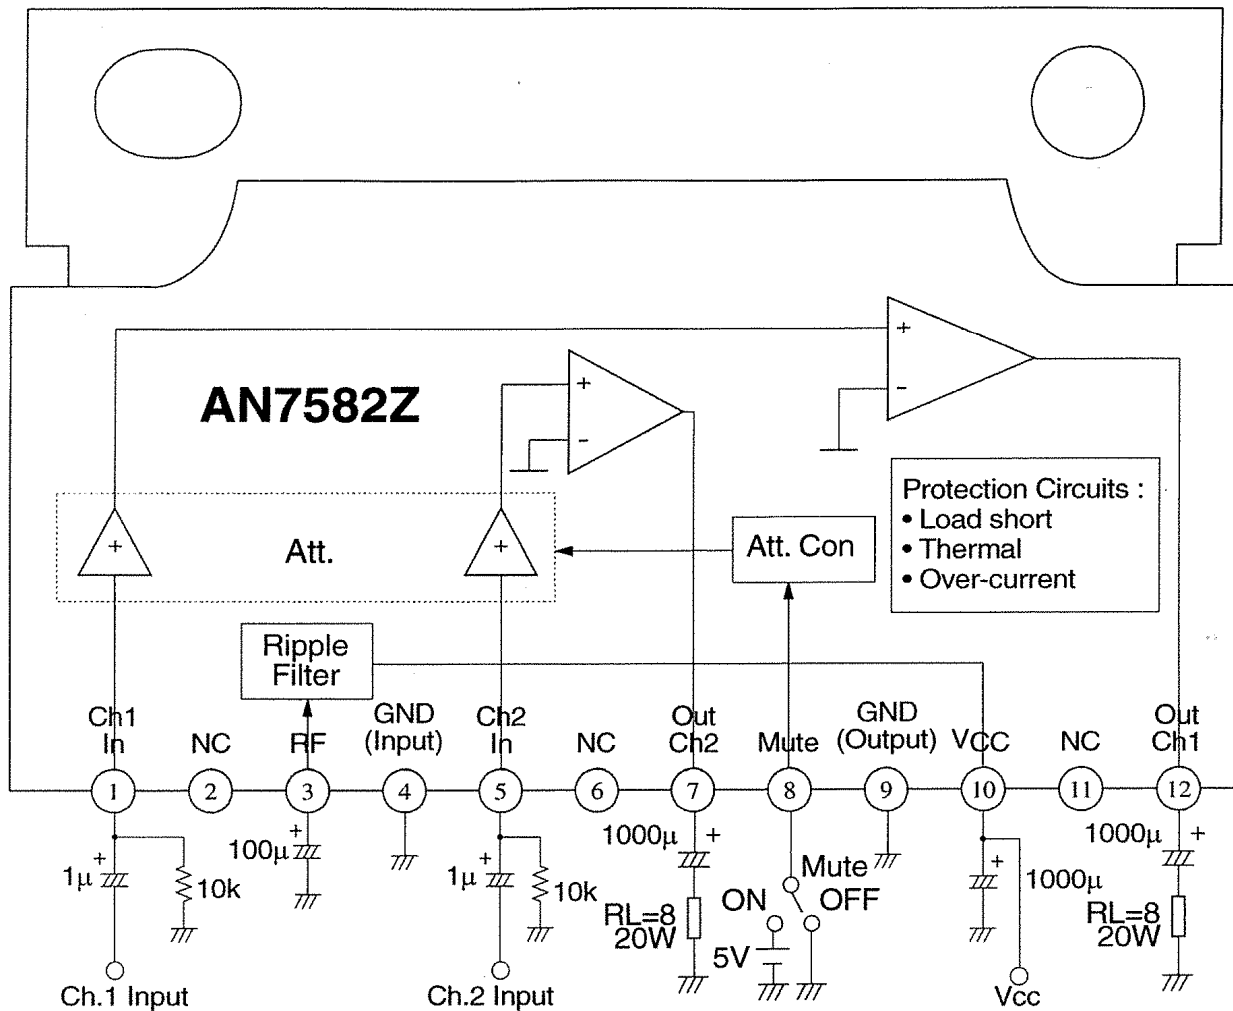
AN7582Z

+
-
+
-
+
+

Att.

Att. Con

Protection Circuits :
• Load short
• Thermal
• Over-current

Ripple Filter

Ch1 In
NC
RF
GND (Input)
Ch2 In
NC
Out Ch2
Mute
GND (Output)
VCC
NC
Out Ch1

1
2
3
4
5
6
7
8
9
10
11
12

1μ +
10k
100μ +
1μ +
10k
1000μ +
RL=8 20W
Mute
ON
OFF
5V
+
1000μ
1000μ +
RL=8 20W

Ch.1 Input
Ch.2 Input
Vcc